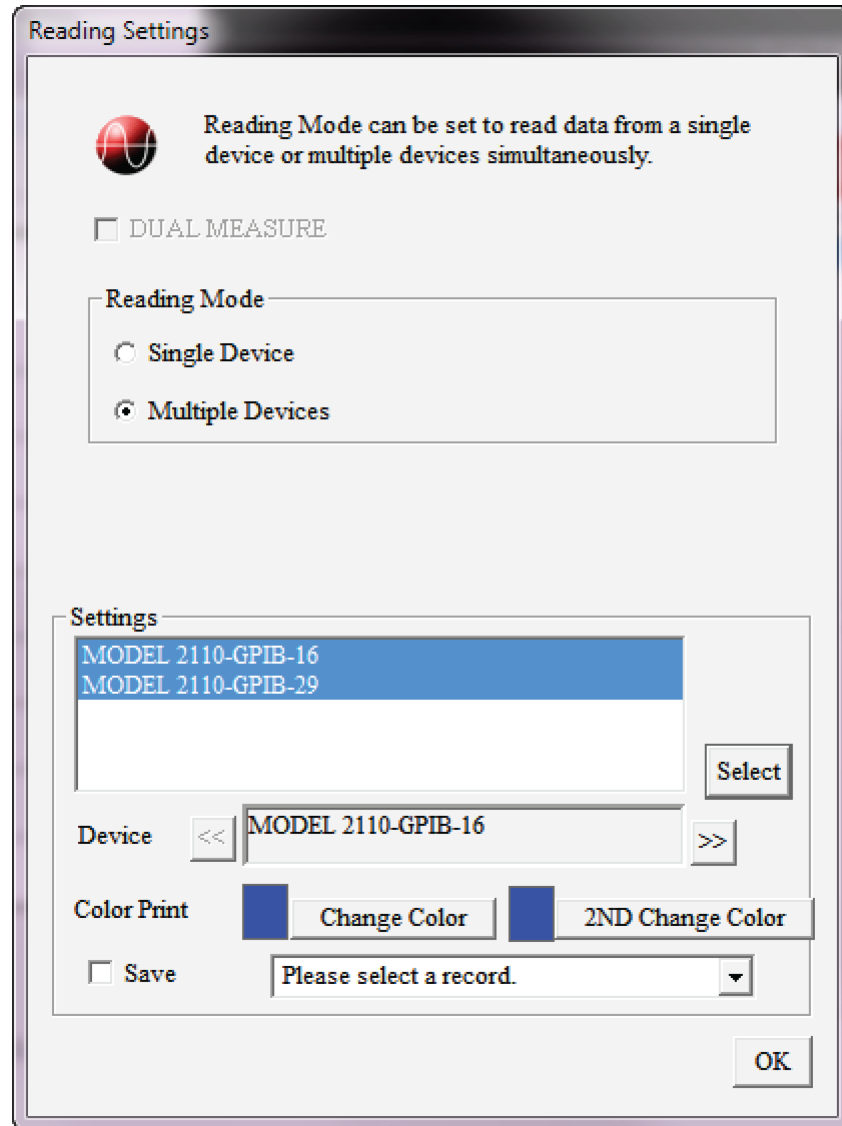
Reading Settings

Reading Mode can be set to read data from a single device or multiple devices simultaneously.

DUAL MEASURE

Reading Mode

Single Device

Multiple Devices

Settings

MODEL 2110-GPIB-16
MODEL 2110-GPIB-29

Select

Device << MODEL 2110-GPIB-16 >>

Color Print Change Color 2ND Change Color

Save Please select a record.

OK